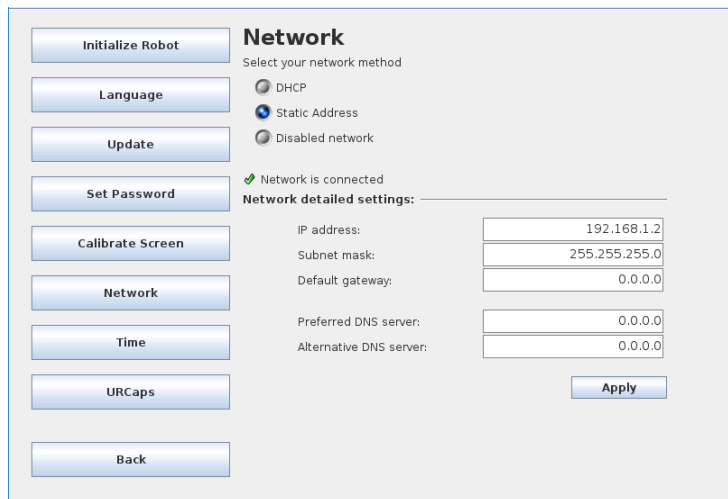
Initialize Robot

Language

Update

Set Password

Calibrate Screen

Network

Time

URCaps

Back

Network

Select your network method

DHCP

Static Address

Disabled network

✔ Network is connected

Network detailed settings:

| | |
|---|---|
| IP address: | 192.168.1.2 |
| Subnet mask: | 255.255.255.0 |
| Default gateway: | 0.0.0.0 |
| Preferred DNS server: | 0.0.0.0 |
| Alternative DNS server: | 0.0.0.0 |

Apply